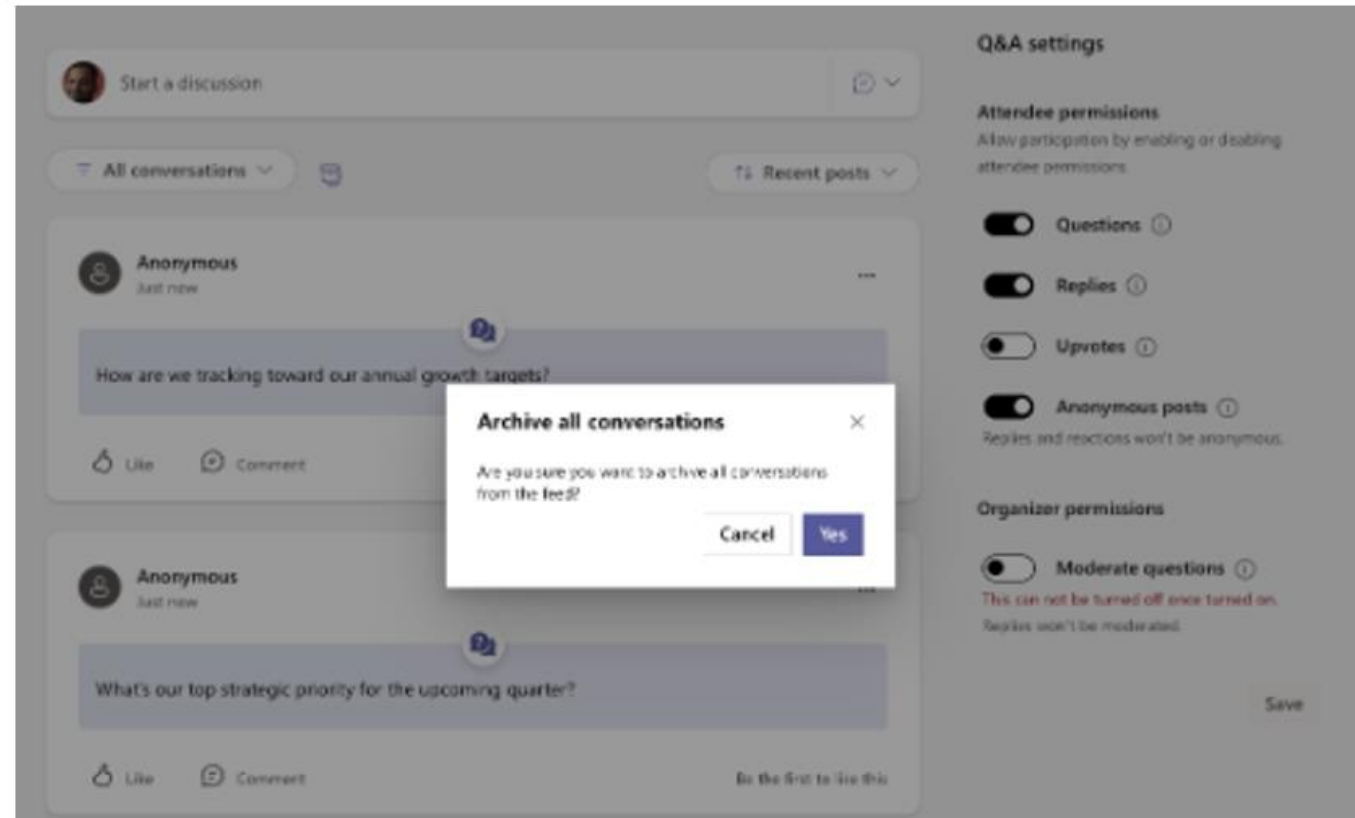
Start a discussion

All conversations

Recent posts

Anonymous
Just now

How are we tracking toward our annual growth targets?

Like Comment

Anonymous
Just now

What's our top strategic priority for the upcoming quarter?

Like Comment Be the first to like this

Archive all conversations

Are you sure you want to archive all conversations from the feed?

Cancel Yes

Q&A settings

Attendee permissions
Allow participation by enabling or disabling attendee permissions

Questions

Replies

Upvotes

Anonymous posts
Replies and reactions won't be anonymous.

Organizer permissions

Moderate questions
This can not be turned off once turned on.
Replies won't be moderated.

Save